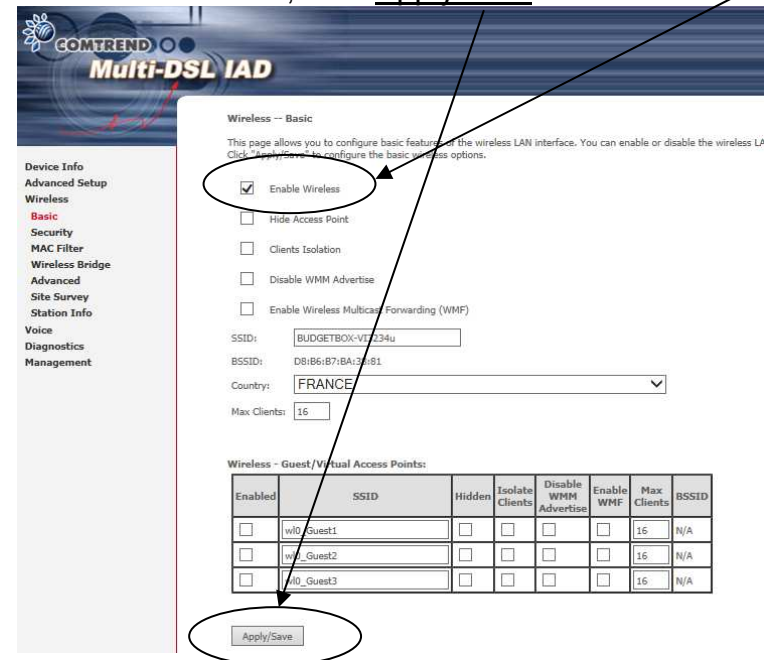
COMTREND

Multi-DSL IAD

Device Info
Advanced Setup
Wireless
Basic
Security
MAC Filter
Wireless Bridge
Advanced
Site Survey
Station Info
Voice
Diagnostics
Management

Wireless -- Basic

This page allows you to configure basic features of the wireless LAN interface. You can enable or disable the wireless LA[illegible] Click "Apply/Save" to configure the basic wireless options.

Enable Wireless

Hide Access Point

Clients Isolation

Disable WMM Advertise

Enable Wireless Multicast Forwarding (WMF)

SSID: BUDGETBOX-VI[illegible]234u

BSSID: D8:B6:B7:BA:3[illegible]:81

Country: FRANCE

Max Clients: 16

Wireless - Guest/Virtual Access Points:

| Enabled | SSID | Hidden | Isolate Clients | Disable WMM Advertise | Enable WMF | Max Clients | BSSID |
|---|---|---|---|---|---|---|---|
| | wl0_Guest1 | | | | | 16 | N/A |
| | wl0_Guest2 | | | | | 16 | N/A |
| | wl0_Guest3 | | | | | 16 | N/A |

Apply/Save